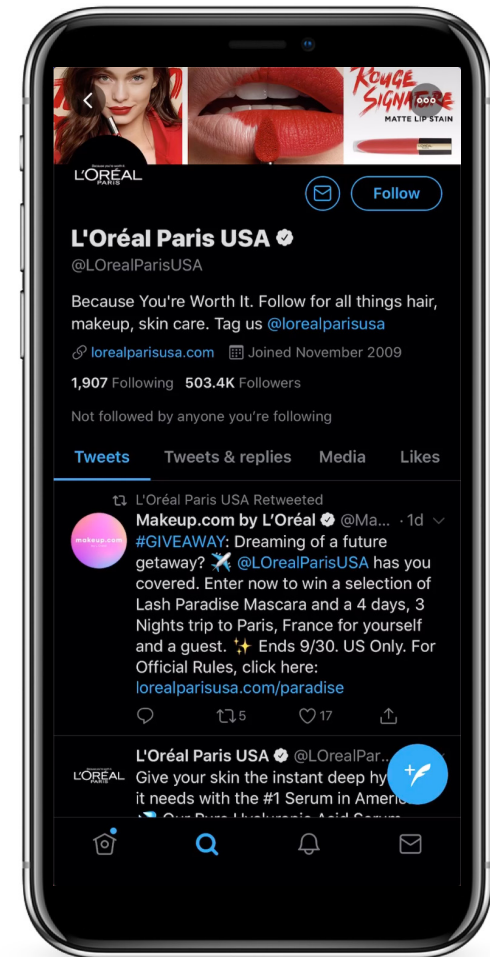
ROUGE SIGNATURE
MATTE LIP STAIN

L'ORÉAL PARIS

Follow

L'Oréal Paris USA
@LOrealParisUSA

Because You're Worth It. Follow for all things hair, makeup, skin care. Tag us @lorealparisusa

lorealparisusa.com Joined November 2009

1,907 Following 503.4K Followers

Not followed by anyone you're following

Tweets Tweets & replies Media Likes

L'Oréal Paris USA Retweeted

makeup.com

Makeup.com by L'Oréal @Ma... · 1d
#GIVEAWAY: Dreaming of a future getaway? ✈️ @LOrealParisUSA has you covered. Enter now to win a selection of Lash Paradise Mascara and a 4 days, 3 Nights trip to Paris, France for yourself and a guest. ✨ Ends 9/30. US Only. For Official Rules, click here: lorealparisusa.com/paradise

5 17

L'ORÉAL PARIS

L'Oréal Paris USA @LOrealPar...
Give your skin the instant deep hy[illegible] it needs with the #1 Serum in Americ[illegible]
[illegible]